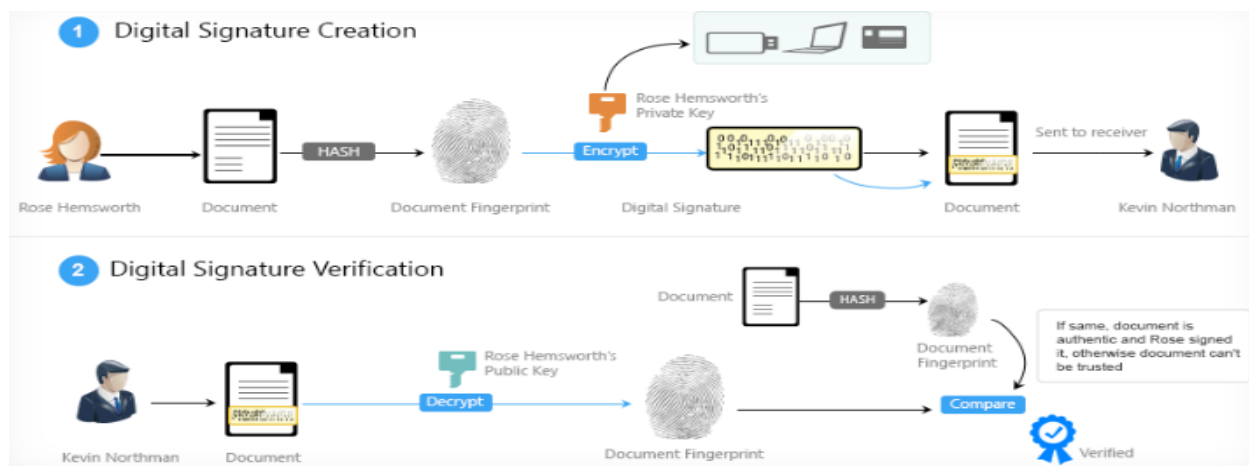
1 Digital Signature Creation

Rose Hemsworth

Document

HASH

Document Fingerprint

Rose Hemsworth's Private Key

Encrypt

Digital Signature

Document

Sent to receiver

Kevin Northman

2 Digital Signature Verification

Document

HASH

Document Fingerprint

If same, document is authentic and Rose signed it, otherwise document can't be trusted

Kevin Northman

Document

Rose Hemsworth's Public Key

Decrypt

Document Fingerprint

Compare

Verified